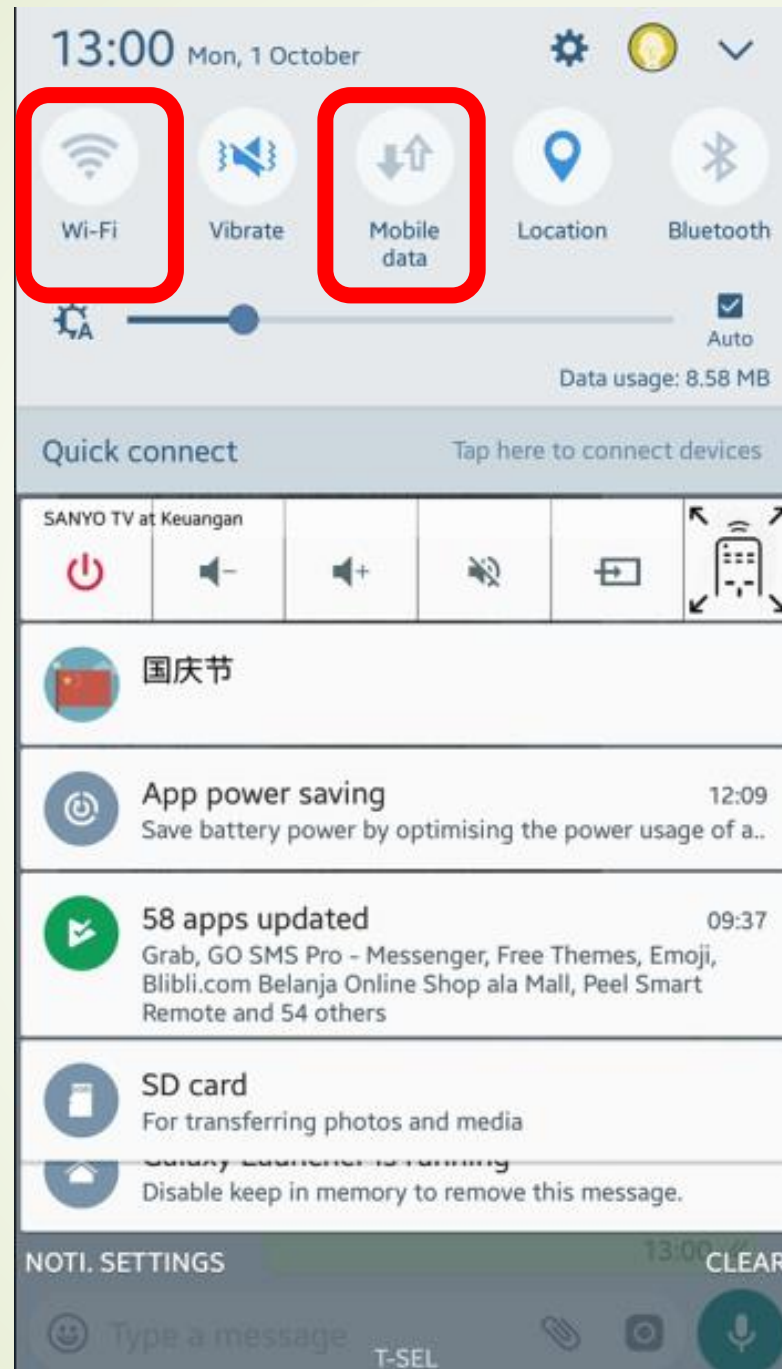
13:00 Mon, 1 October

Wi-Fi

Vibrate

Mobile data

Location

Bluetooth

Auto

Data usage: 8.58 MB

Quick connect

Tap here to connect devices

SANYO TV at Keuangan

国庆节

App power saving 12:09
Save battery power by optimising the power usage of a..

58 apps updated 09:37
Grab, GO SMS Pro - Messenger, Free Themes, Emoji, Blibli.com Belanja Online Shop ala Mall, Peel Smart Remote and 54 others

SD card
For transferring photos and media

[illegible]
Disable keep in memory to remove this message.

NOTI. SETTINGS

13:00

CLEAR

Type a message

T-SEL